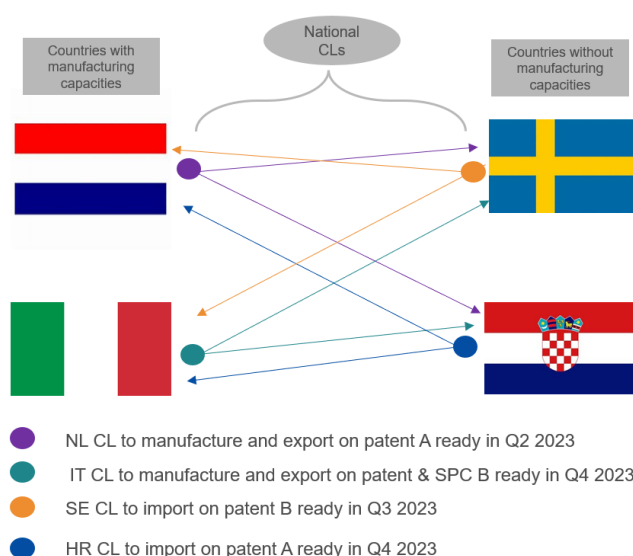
National CLs

Countries with manufacturing capacities

Countries without manufacturing capacities

NL CL to manufacture and export on patent A ready in Q2 2023

IT CL to manufacture and export on patent & SPC B ready in Q4 2023

SE CL to import on patent B ready in Q3 2023

HR CL to import on patent A ready in Q4 2023